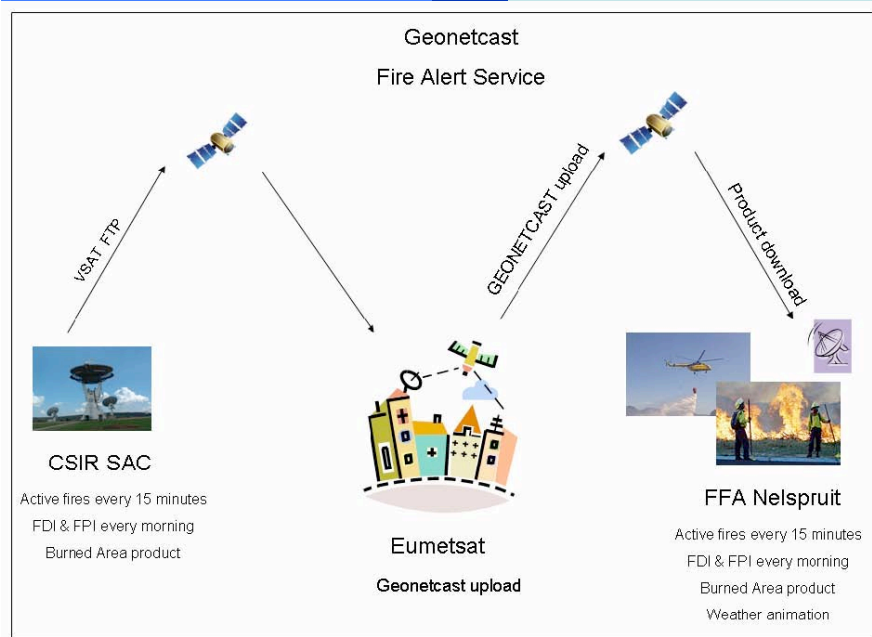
Geonetcast
Fire Alert Service

VSAT FTP

GEONETCAST upload

Product download

CSIR SAC
Active fires every 15 minutes
FDI & FPI every morning
Burned Area product

Eumetsat
Geonetcast upload

FFA Nelspruit
Active fires every 15 minutes
FDI & FPI every morning
Burned Area product
Weather animation